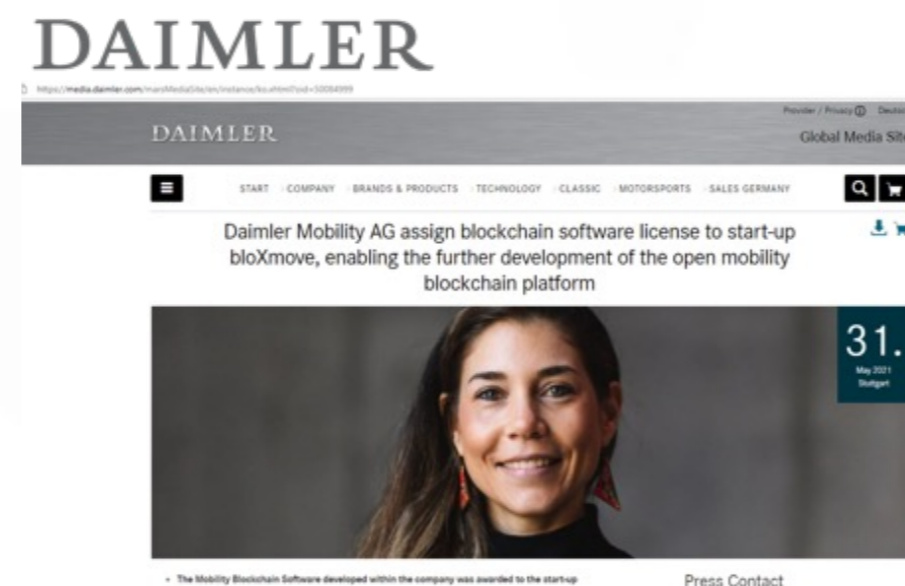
DAIMLER

https://media.daimler.com/marsMediaSite/en/instance/ko.xhtml?oid=50084999

DAIMLER

Provider / Privacy Deuts

Global Media Site

START COMPANY BRANDS & PRODUCTS TECHNOLOGY CLASSIC MOTORSPORTS SALES GERMANY

Daimler Mobility AG assign blockchain software license to start-up bloXmove, enabling the further development of the open mobility blockchain platform

31.
May 2021
Stuttgart

• The Mobility Blockchain Software developed within the company was awarded to the start-up

Press Contact